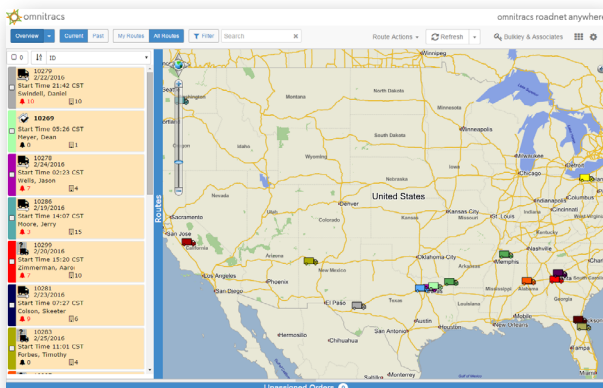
omnitracs

omnitracs roadnet anywhere

Overview

Current

Past

My Routes

All Routes

Filter

Search

Route Actions

Refresh

Bulkley & Associates

0

ID

10279
2/22/2016
Start Time 21:42 CST
Swindell, Daniel
10
10

10269
Start Time 05:26 CST
Meyer, Dean
0
1

10278
2/24/2016
Start Time 02:23 CST
Wells, Jason
7
4

10286
2/19/2016
Start Time 14:07 CST
Moore, Jerry
3
15

10299
2/20/2016
Start Time 15:20 CST
Zimmerman, Aaron
2
10

10281
2/23/2016
Start Time 07:27 CST
Colson, Skeeter
9
6

10283
2/25/2016
Start Time 11:01 CST
Forbes, Timothy
0
4

Routes

Winnipeg

Washington

Montana

North Dakota

Minnesota

Ottawa

Toronto

Minneapolis

Idaho

Oregon

South Dakota

Wisconsin

Wyoming

Michigan

Iowa

Chicago

Nebraska

United States

Nevada

Sacramento

Salt Lake City

Denver

Indianapolis

Columbus

San Jose

Utah

Colorado

Kansas City

St. Louis

Kansas

Missouri

Kentucky

California

Las Vegas

Nashville

Los Angeles

Oklahoma City

Memphis

Arizona

New Mexico

Atlanta

San Diego

Phoenix

Dallas

El Paso

Texas

Louisiana

Jacksonville

Austin

Houston

Mobile

New Orleans

Hermosillo

Chihuahua

San Antonio

Unassigned Orders